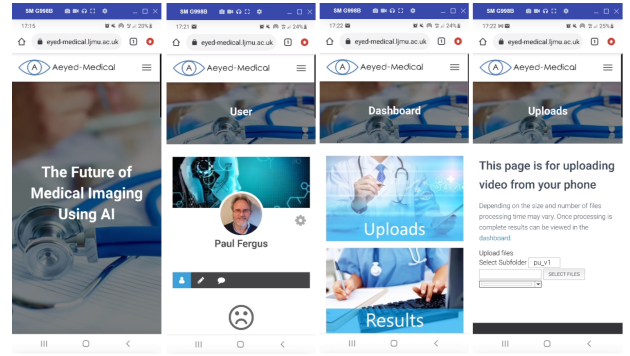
SM G998B
17:15 23%
eyed-medical.ljmu.ac.uk
Aeyed-Medical
The Future of Medical Imaging Using AI

SM G998B
17:21 24%
eyed-medical.ljmu.ac.uk
Aeyed-Medical
User
Paul Fergus

SM G998B
17:22 24%
eyed-medical.ljmu.ac.uk
Aeyed-Medical
Dashboard
Uploads
Results

SM G998B
17:22 25%
eyed-medical.ljmu.ac.uk
Aeyed-Medical
Uploads
This page is for uploading video from your phone
Depending on the size and number of files processing time may vary. Once processing is complete results can be viewed in the dashboard.
Upload files
Select Subfolder pu_v1
SELECT FILES